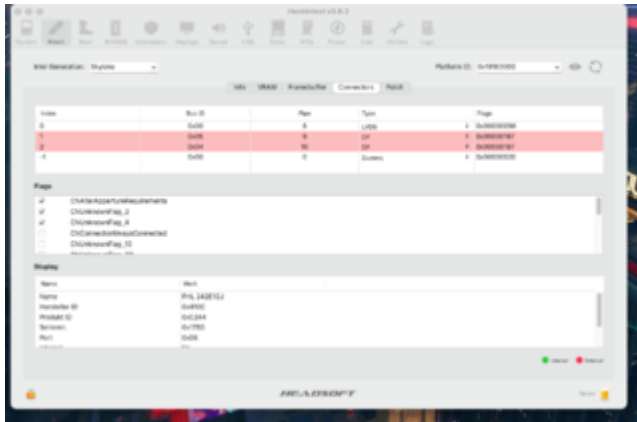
Hackintool v3.6.2

System Intel Boot Kernel Extensions Displays Sound USB Disks PCIe Power Calc Utilities Logs

Intel Generation: Skylake

Platform ID: 0x19160000

Info VRAM Framebuffer Connectors Patch

| Index | Bus ID | Pipe | Type | Flags |
|---|---|---|---|---|
| 0 | 0x00 | 8 | LVDS | 0x00000098 |
| 1 | 0x05 | 9 | DP | 0x00000187 |
| 2 | 0x04 | 10 | DP | 0x00000187 |
| -1 | 0x00 | 0 | Dummy | 0x00000020 |

Flags

CNAlterAppertureRequirements
CNUnknownFlag_2
CNUnknownFlag_8
CNConnectorAlwaysConnected
CNUnknownFlag_10
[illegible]

Display

| Name | Value |
|---|---|
| Name | PHL 242E1GJ |
| Vendor ID | 0x410C |
| Product ID | 0xC244 |
| Serial | 0x1750 |
| Port | 0x05 |
| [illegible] | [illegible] |

Internal External

HEADSOFT

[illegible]